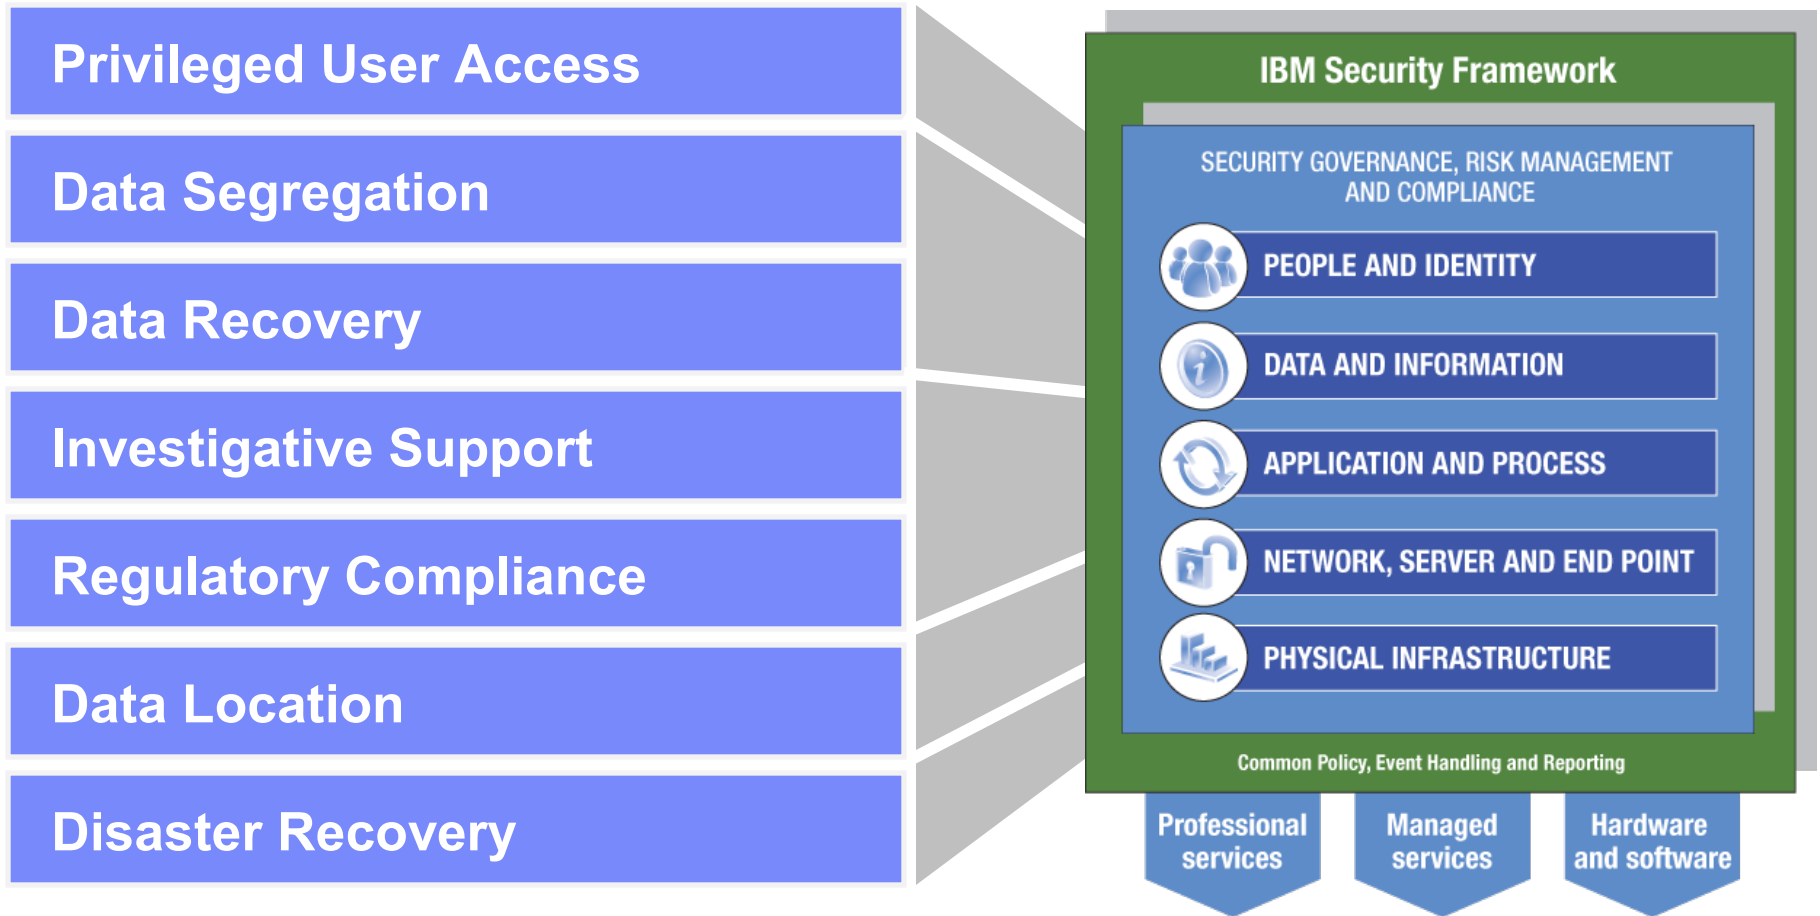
Privileged User Access

Data Segregation

Data Recovery

Investigative Support

Regulatory Compliance

Data Location

Disaster Recovery

IBM Security Framework

SECURITY GOVERNANCE, RISK MANAGEMENT AND COMPLIANCE

PEOPLE AND IDENTITY

DATA AND INFORMATION

APPLICATION AND PROCESS

NETWORK, SERVER AND END POINT

PHYSICAL INFRASTRUCTURE

Common Policy, Event Handling and Reporting

Professional services

Managed services

Hardware and software